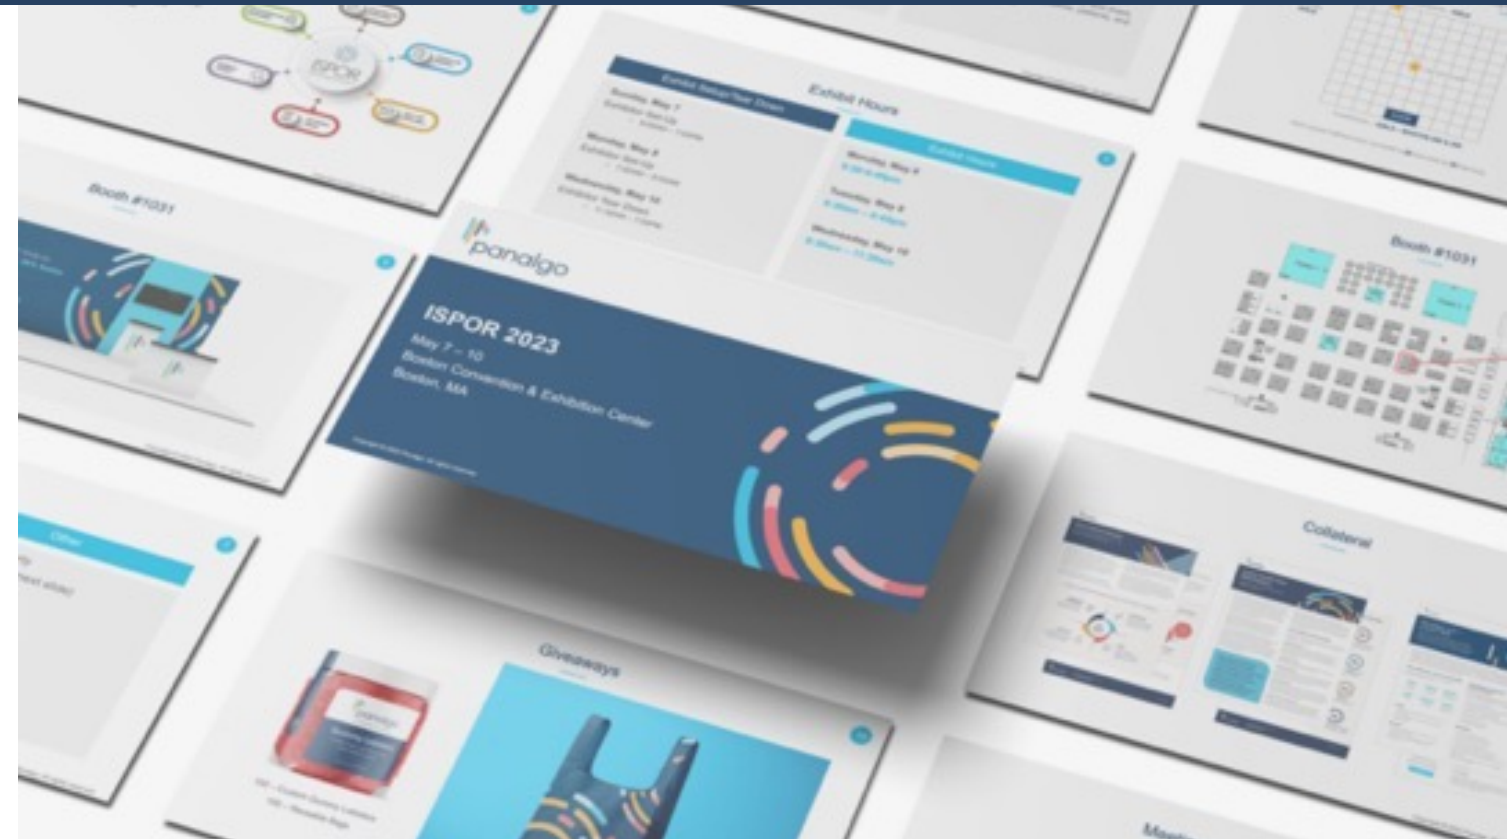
ISPOR

Exhibit Hours

Exhibit Setup/Tear Down

Sunday, May 7

Monday, May 8

Wednesday, May 10

Exhibit Hours

Monday, May 8

Tuesday, May 9

Wednesday, May 10

Booth #1031

panalgo

ISPOR 2023

May 7 – 10
Boston Convention & Exhibition Center
Boston, MA

Booth #1031

Other

Collateral

Giveaways